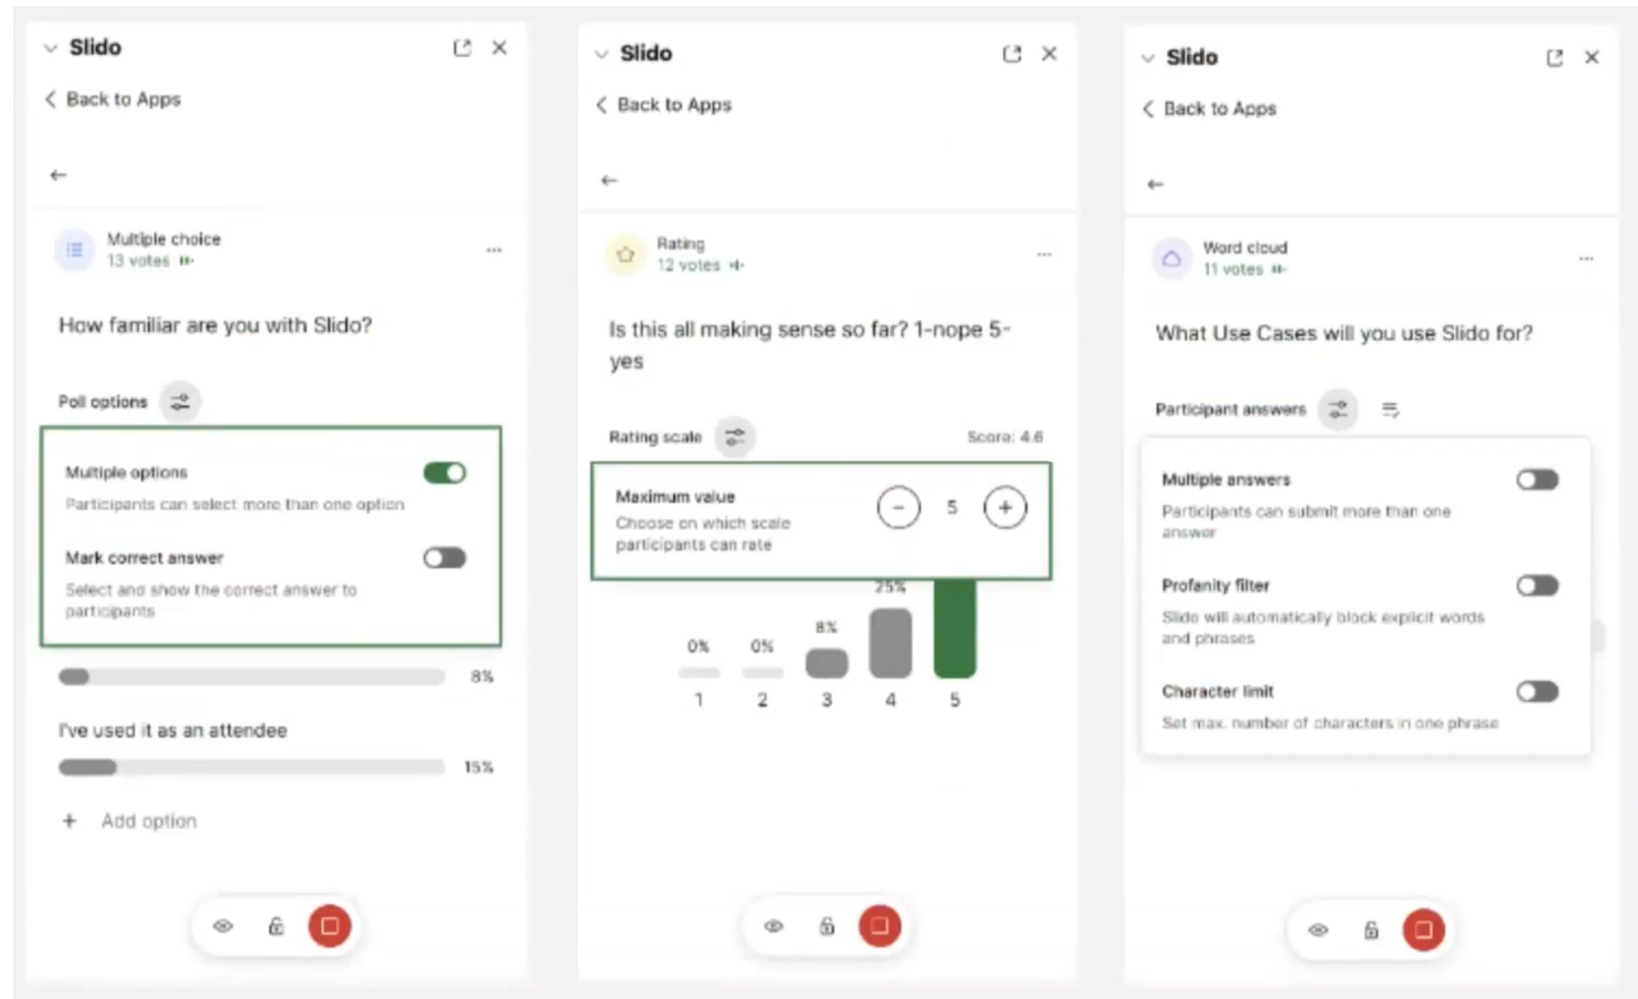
Slido

Back to Apps

Multiple choice
13 votes

How familiar are you with Slido?

Poll options

Multiple options
Participants can select more than one option

Mark correct answer
Select and show the correct answer to participants

8%

I've used it as an attendee

15%

+ Add option

Slido

Back to Apps

Rating
12 votes

Is this all making sense so far? 1-nope 5-yes

Rating scale

Score: 4.6

Maximum value
Choose on which scale participants can rate

5

25%

0% 0% 8%

1 2 3 4 5

Slido

Back to Apps

Word cloud
11 votes

What Use Cases will you use Slido for?

Participant answers

Multiple answers
Participants can submit more than one answer

Profanity filter
Slido will automatically block explicit words and phrases

Character limit
Set max. number of characters in one phrase